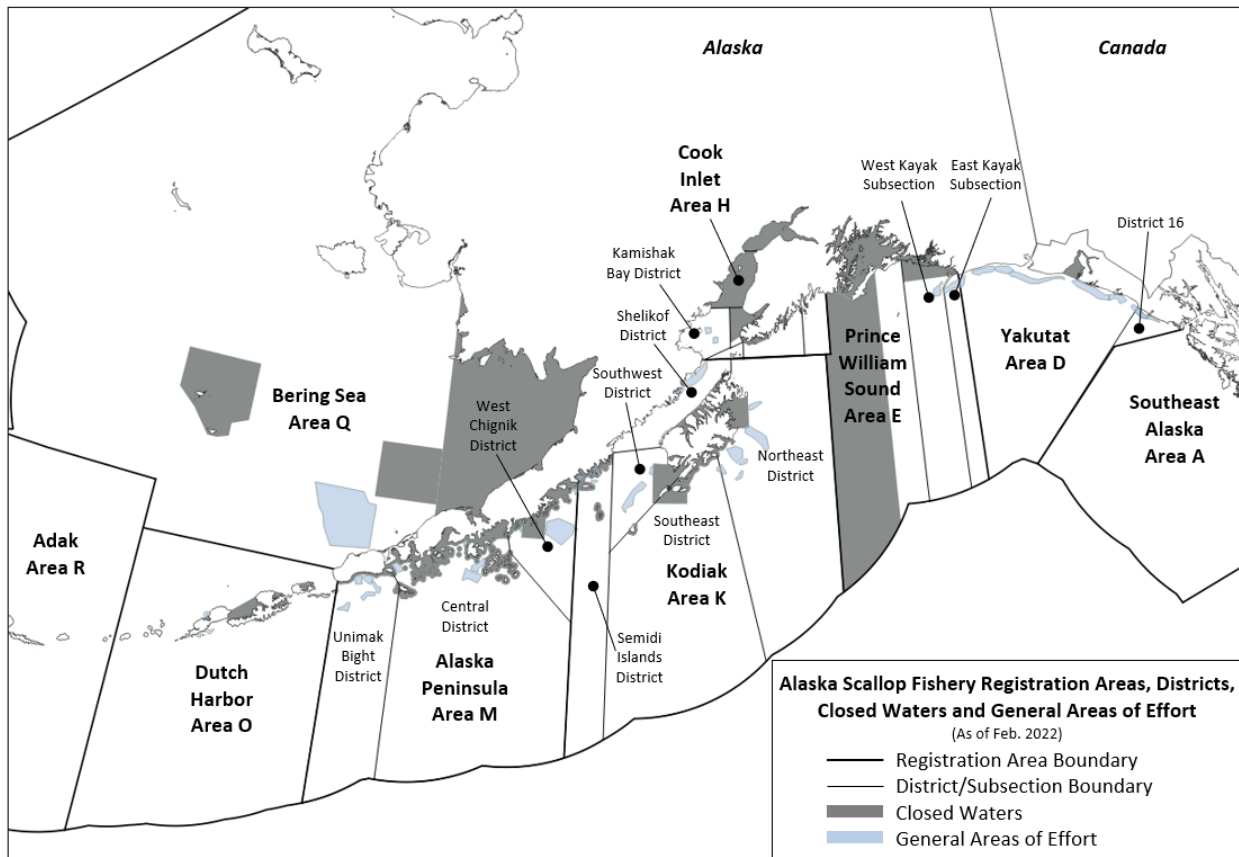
Alaska

Canada

Cook Inlet Area H

West Kayak Subsection

East Kayak Subsection

District 16

Kamishak Bay District

Shelikof District

Southwest District

Prince William Sound Area E

Yakutat Area D

Southeast Alaska Area A

Bering Sea Area Q

West Chignik District

Northeast District

Southeast District

Kodiak Area K

Adak Area R

Central District

Unimak Bight District

Alaska Peninsula Area M

Semidi Islands District

Dutch Harbor Area O

Alaska Scallop Fishery Registration Areas, Districts, Closed Waters and General Areas of Effort
(As of Feb. 2022)

Registration Area Boundary
District/Subsection Boundary
Closed Waters
General Areas of Effort